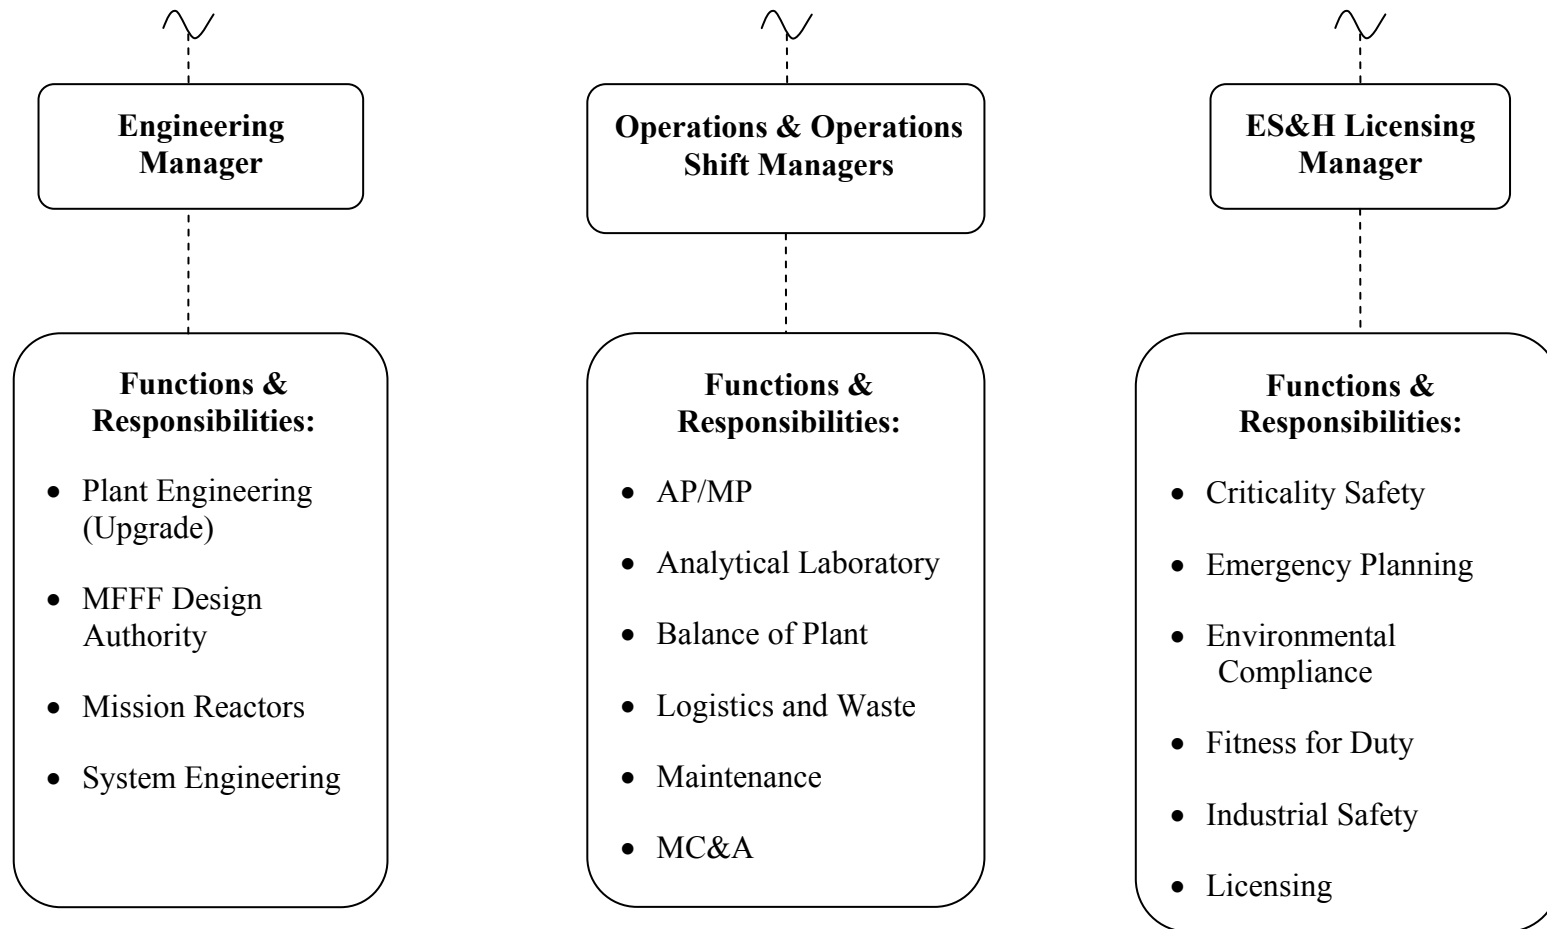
**Engineering Manager**

**Functions & Responsibilities:**

- Plant Engineering (Upgrade)
- MFFF Design Authority
- Mission Reactors
- System Engineering

**Operations & Operations Shift Managers**

**Functions & Responsibilities:**

- AP/MP
- Analytical Laboratory
- Balance of Plant
- Logistics and Waste
- Maintenance
- MC&A

**ES&H Licensing Manager**

**Functions & Responsibilities:**

- Criticality Safety
- Emergency Planning
- Environmental Compliance
- Fitness for Duty
- Industrial Safety
- Licensing